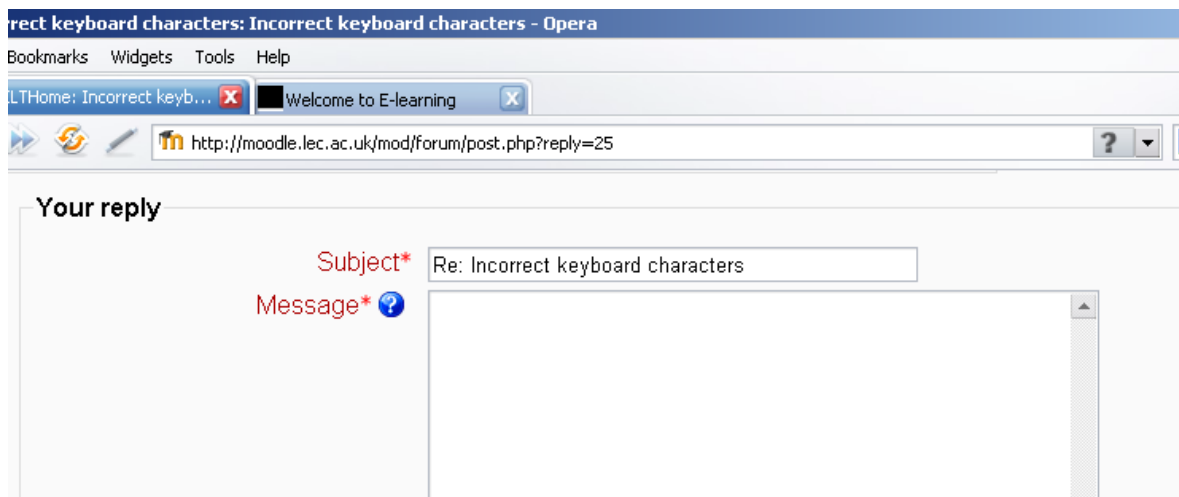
rrect keyboard characters: Incorrect keyboard characters - Opera

Bookmarks Widgets Tools Help

LTHome: Incorrect keyb...

Welcome to E-learning

http://moodle.lec.ac.uk/mod/forum/post.php?reply=25

?

Your reply

Subject* Re: Incorrect keyboard characters

Message*